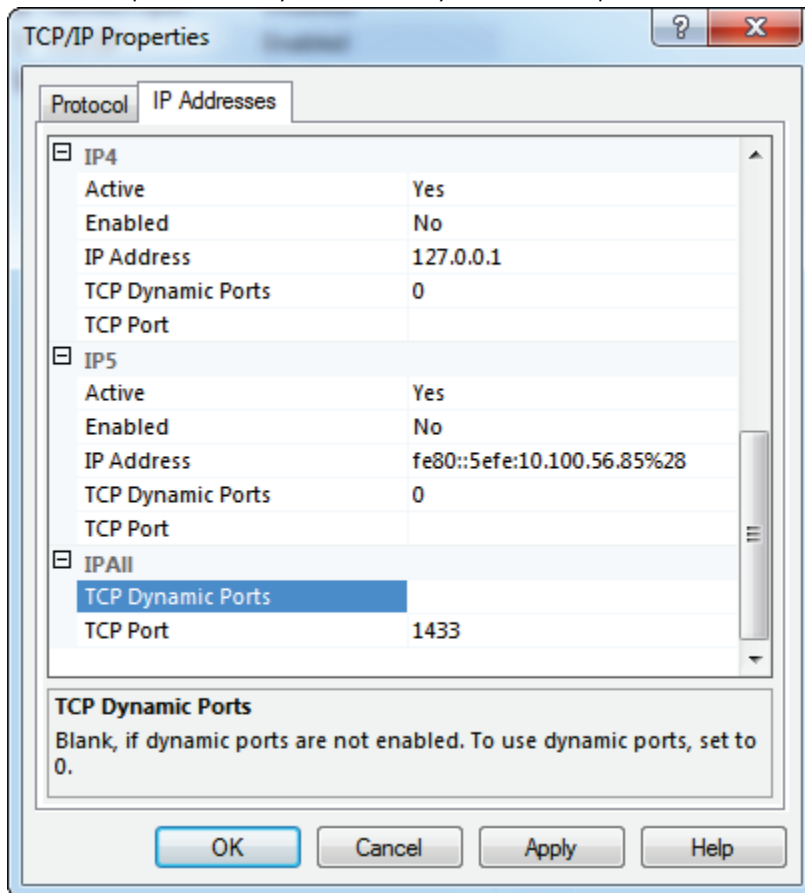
TCP/IP Properties

?

X

Protocol

IP Addresses

| | |
|---|---|
| IP4 | |
| Active | Yes |
| Enabled | No |
| IP Address | 127.0.0.1 |
| TCP Dynamic Ports | 0 |
| TCP Port | |
| IP5 | |
| Active | Yes |
| Enabled | No |
| IP Address | fe80::5efe:10.100.56.85%28 |
| TCP Dynamic Ports | 0 |
| TCP Port | |
| IPAll | |
| TCP Dynamic Ports | |
| TCP Port | 1433 |

TCP Dynamic Ports

Blank, if dynamic ports are not enabled. To use dynamic ports, set to 0.

OK

Cancel

Apply

Help